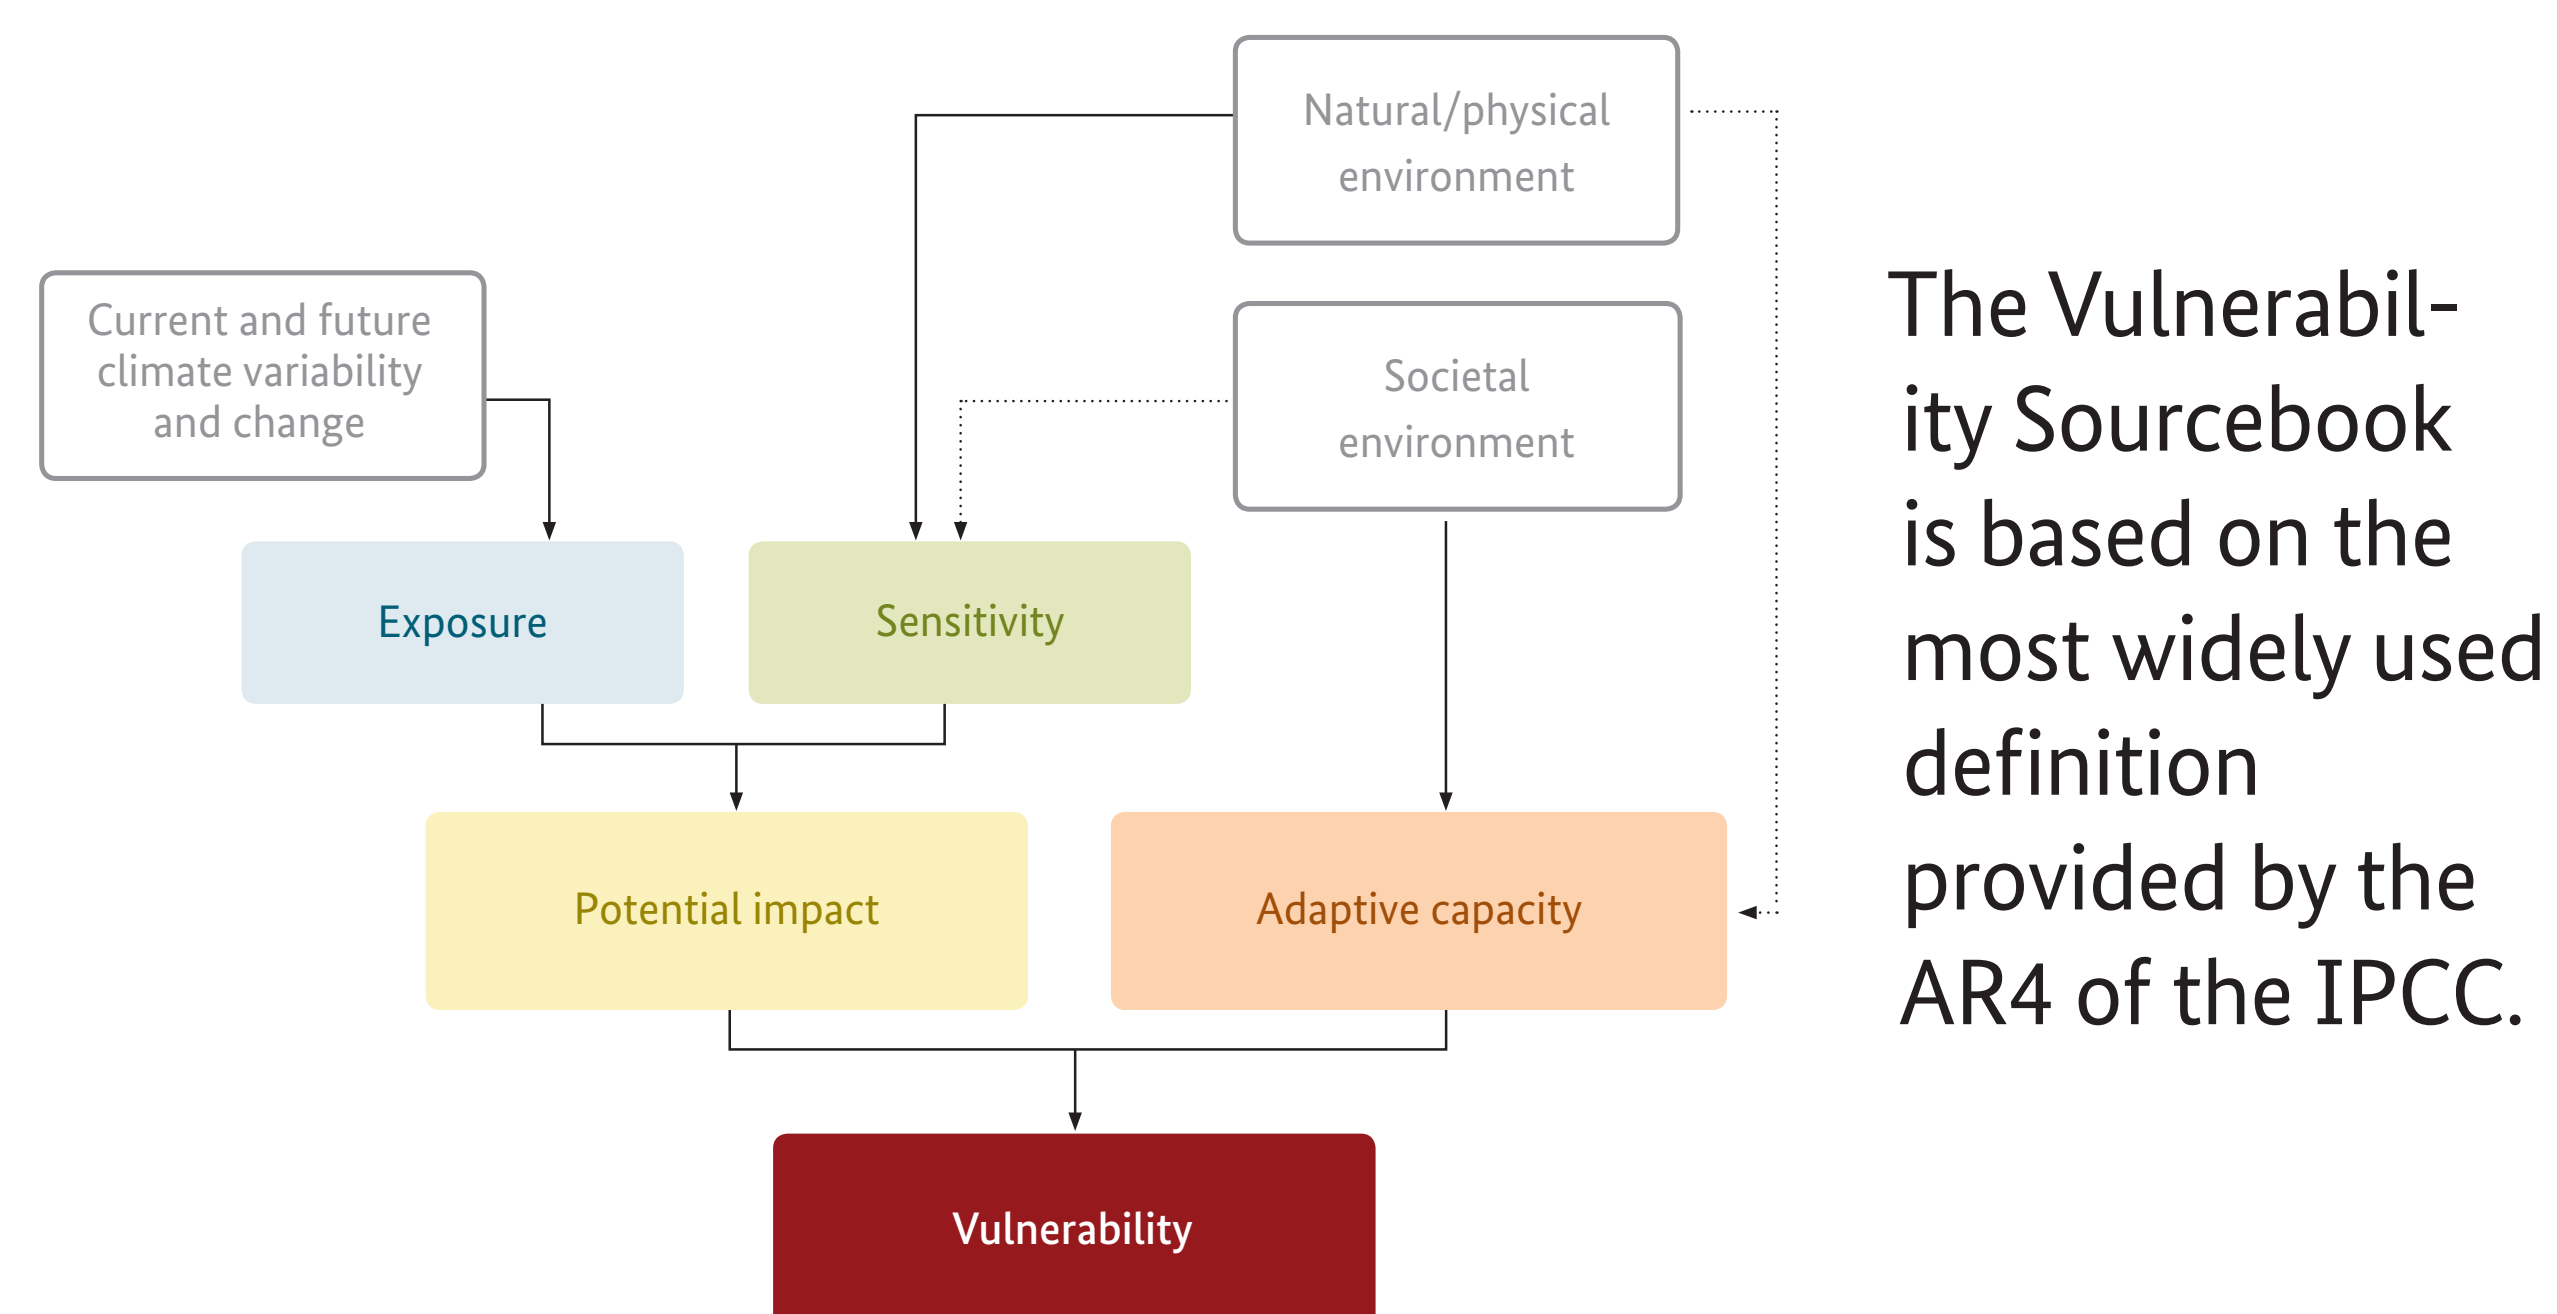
Natural/physical environment

Current and future climate variability and change

Societal environment

Exposure

Sensitivity

Potential impact

Adaptive capacity

Vulnerability

The Vulnerability Sourcebook is based on the most widely used definition provided by the AR4 of the IPCC.